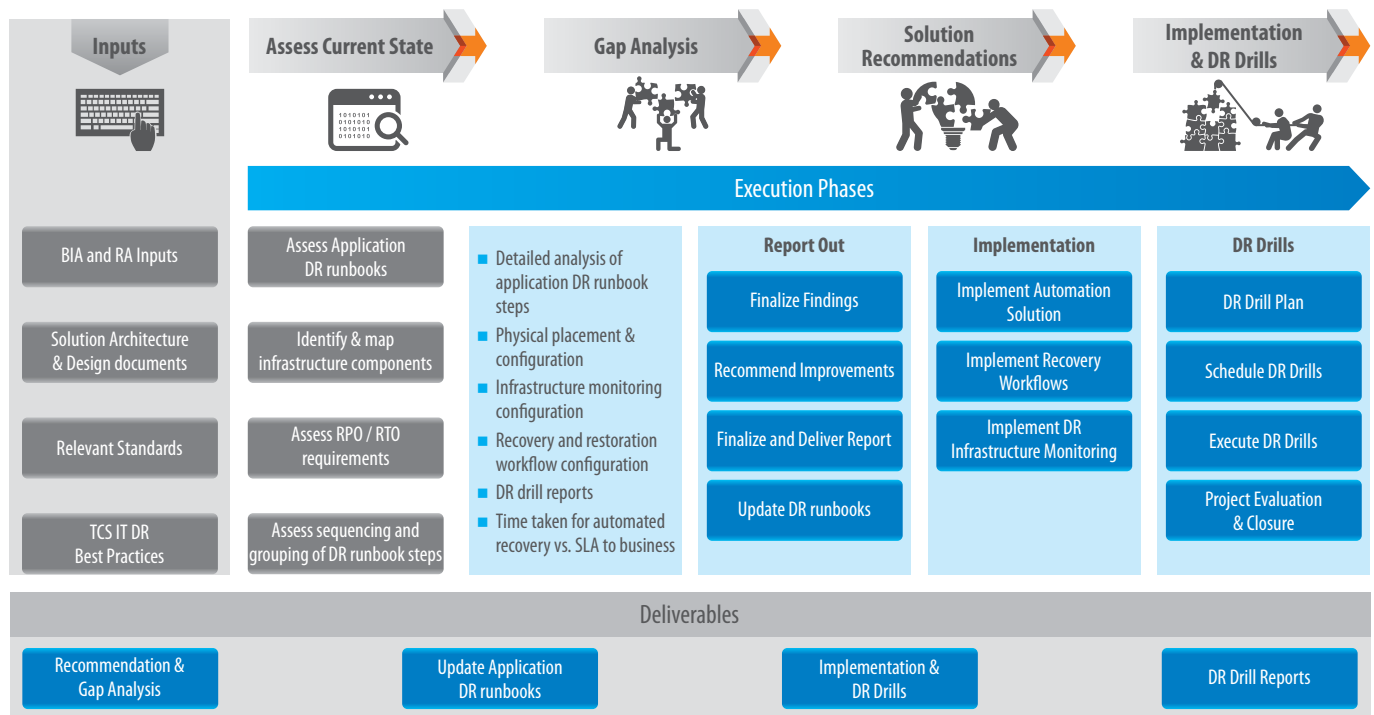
Inputs

Assess Current State

Gap Analysis

Solution Recommendations

Implementation & DR Drills

1010101
0101010
1010101
0101010
0101010

Execution Phases

BIA and RA Inputs

Solution Architecture & Design documents

Relevant Standards

TCS IT DR Best Practices

Assess Application DR runbooks

Identify & map infrastructure components

Assess RPO / RTO requirements

Assess sequencing and grouping of DR runbook steps

- Detailed analysis of application DR runbook steps
- Physical placement & configuration
- Infrastructure monitoring configuration
- Recovery and restoration workflow configuration
- DR drill reports
- Time taken for automated recovery vs. SLA to business

Report Out

Finalize Findings

Recommend Improvements

Finalize and Deliver Report

Update DR runbooks

Implementation

Implement Automation Solution

Implement Recovery Workflows

Implement DR Infrastructure Monitoring

DR Drills

DR Drill Plan

Schedule DR Drills

Execute DR Drills

Project Evaluation & Closure

Deliverables

Recommendation & Gap Analysis

Update Application DR runbooks

Implementation & DR Drills

DR Drill Reports